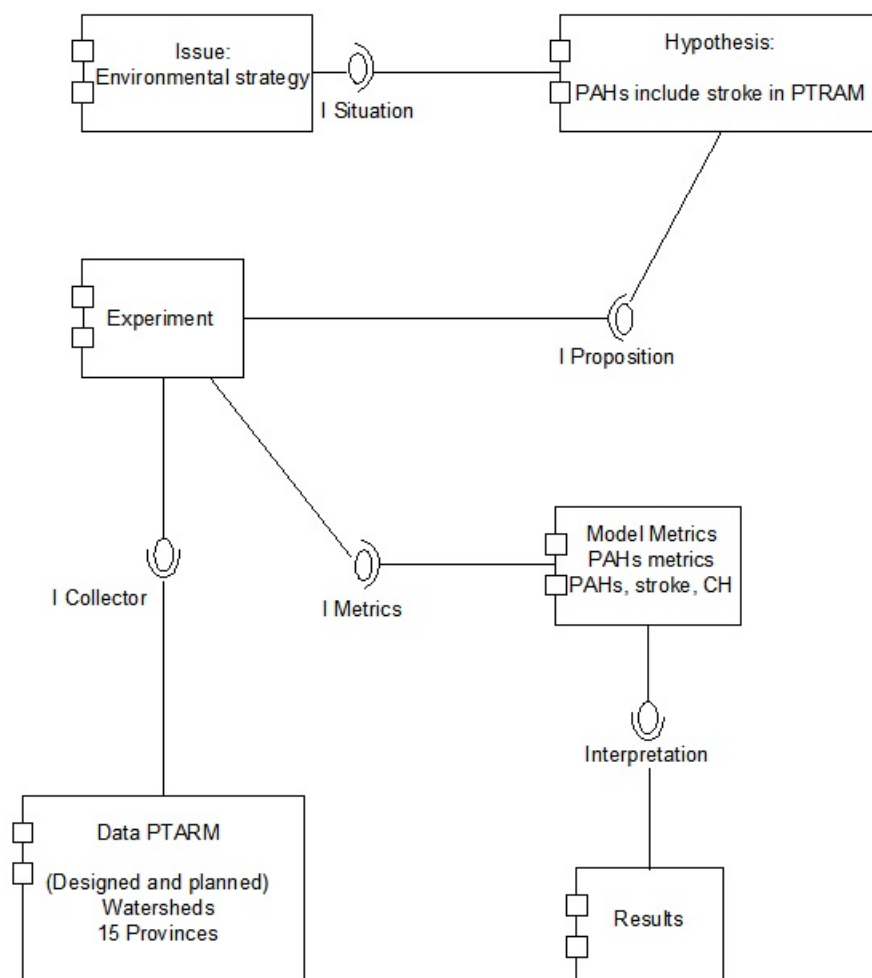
Issue:
Environmental strategy

I Situation

Hypothesis:

PAHs include stroke in PTRAM

Experiment

I Proposition

I Collector

I Metrics

Model Metrics
PAHs metrics
PAHs, stroke, CH

Interpretation

Data PTARM

(Designed and planned)
Watersheds
15 Provinces

Results